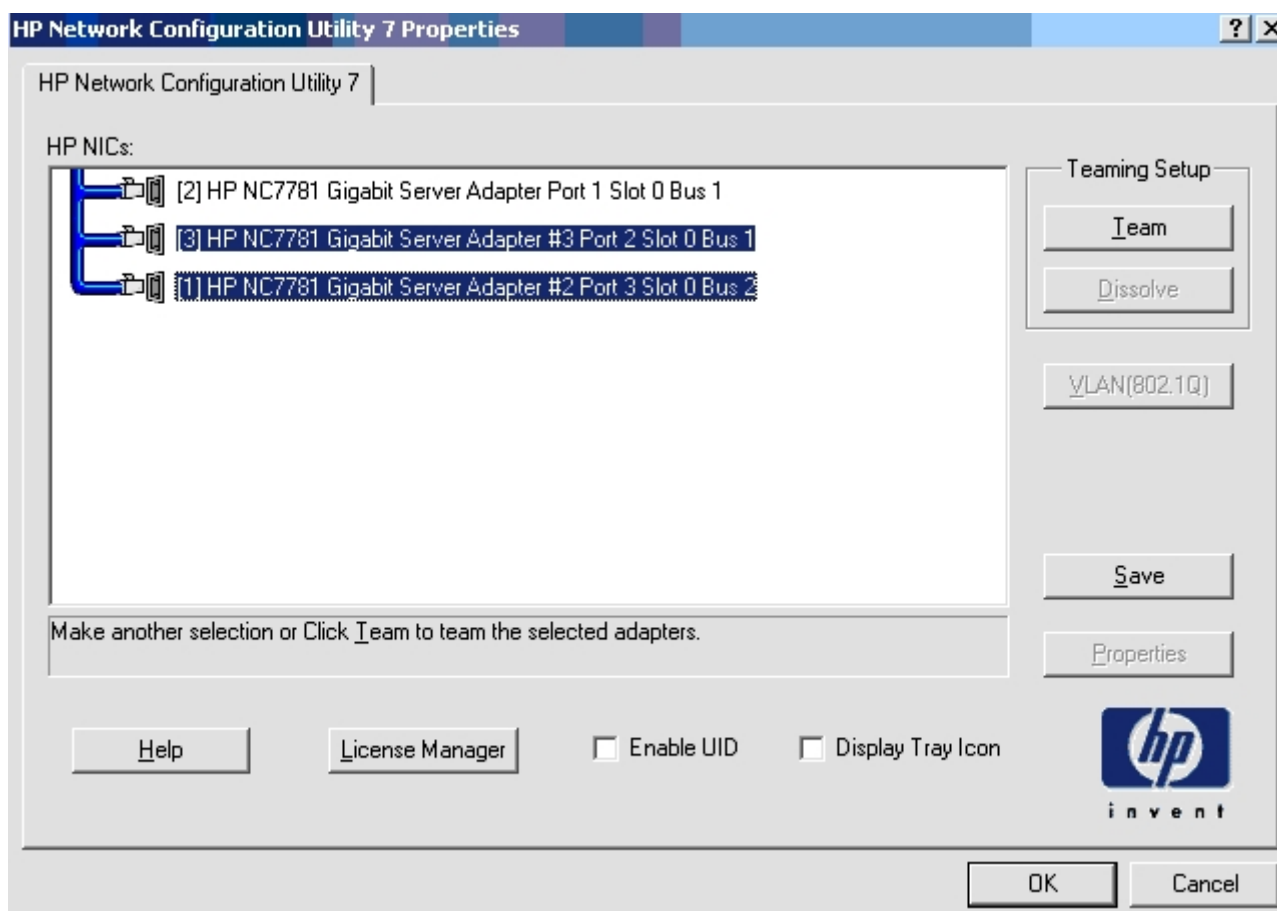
HP Network Configuration Utility 7 Properties

? X

HP Network Configuration Utility 7

HP NICs:

[2] HP NC7781 Gigabit Server Adapter Port 1 Slot 0 Bus 1

[3] HP NC7781 Gigabit Server Adapter #3 Port 2 Slot 0 Bus 1

[1] HP NC7781 Gigabit Server Adapter #2 Port 3 Slot 0 Bus 2

Teaming Setup

Team

Dissolve

VLAN(802.1Q)

Save

Make another selection or Click Team to team the selected adapters.

Properties

Help

License Manager

Enable UID

Display Tray Icon

hp

invent

OK

Cancel